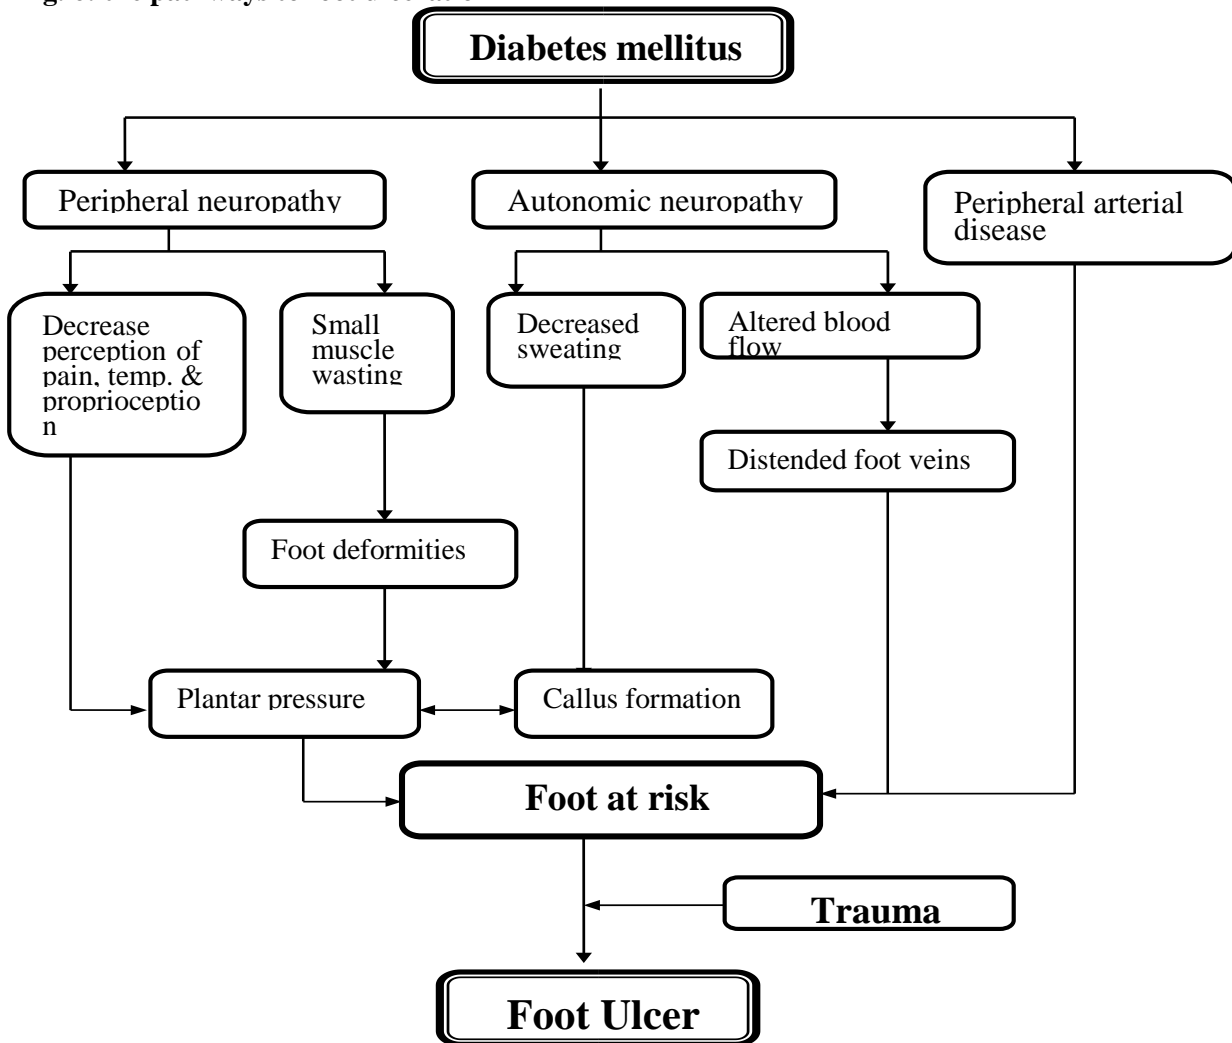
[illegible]

Diabetes mellitus

Peripheral neuropathy

Autonomic neuropathy

Peripheral arterial disease

Decrease perception of pain, temp. & proprioception

Small muscle wasting

Decreased sweating

Altered blood flow

Distended foot veins

Foot deformities

Plantar pressure

Callus formation

Foot at risk

Trauma

Foot Ulcer